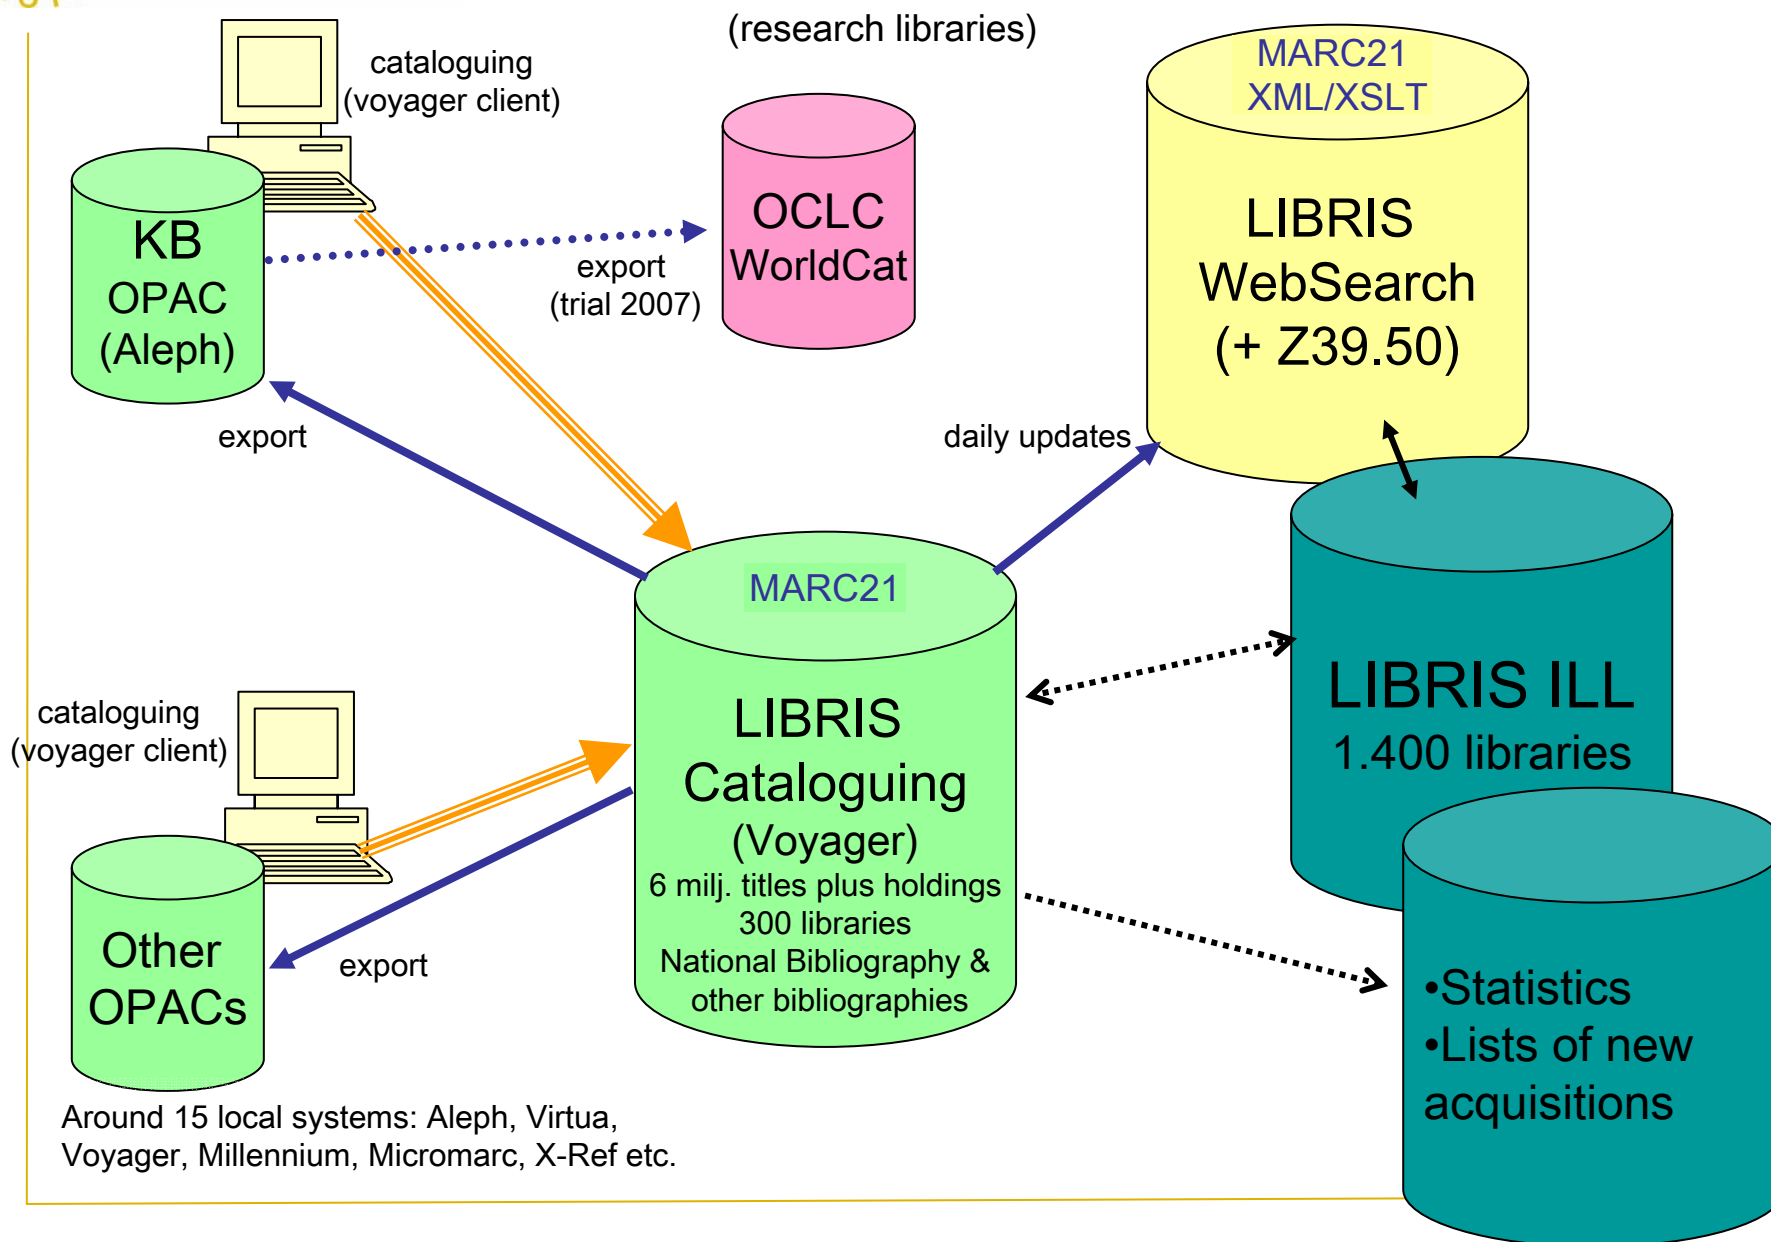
(research libraries)

cataloguing
(voyager client)

KB
OPAC
(Aleph)

export
(trial 2007)

OCLC
WorldCat

MARC21
XML/XSLT

LIBRIS
WebSearch
(+ Z39.50)

export

daily updates

MARC21

LIBRIS
Cataloguing
(Voyager)
6 milj. titles plus holdings
300 libraries
National Bibliography &
other bibliographies

LIBRIS ILL
1.400 libraries

cataloguing
(voyager client)

Other
OPACs

export

•Statistics
•Lists of new acquisitions

Around 15 local systems: Aleph, Virtua, Voyager, Millennium, Micromarc, X-Ref etc.